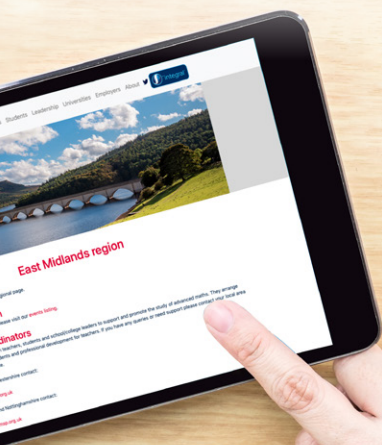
s Students Leadership Universities Employers About Integral

East Midlands region

gional page

ase visit our events listing.

dinators

teachers, students and school/college leaders to support and promote the study of advanced maths. They arrange
dents and professional development for teachers. If you have any queries or need support please contact your local area

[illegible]cestershire contact:

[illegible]org.uk

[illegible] Nottinghamshire contact:

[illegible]ms.org.uk